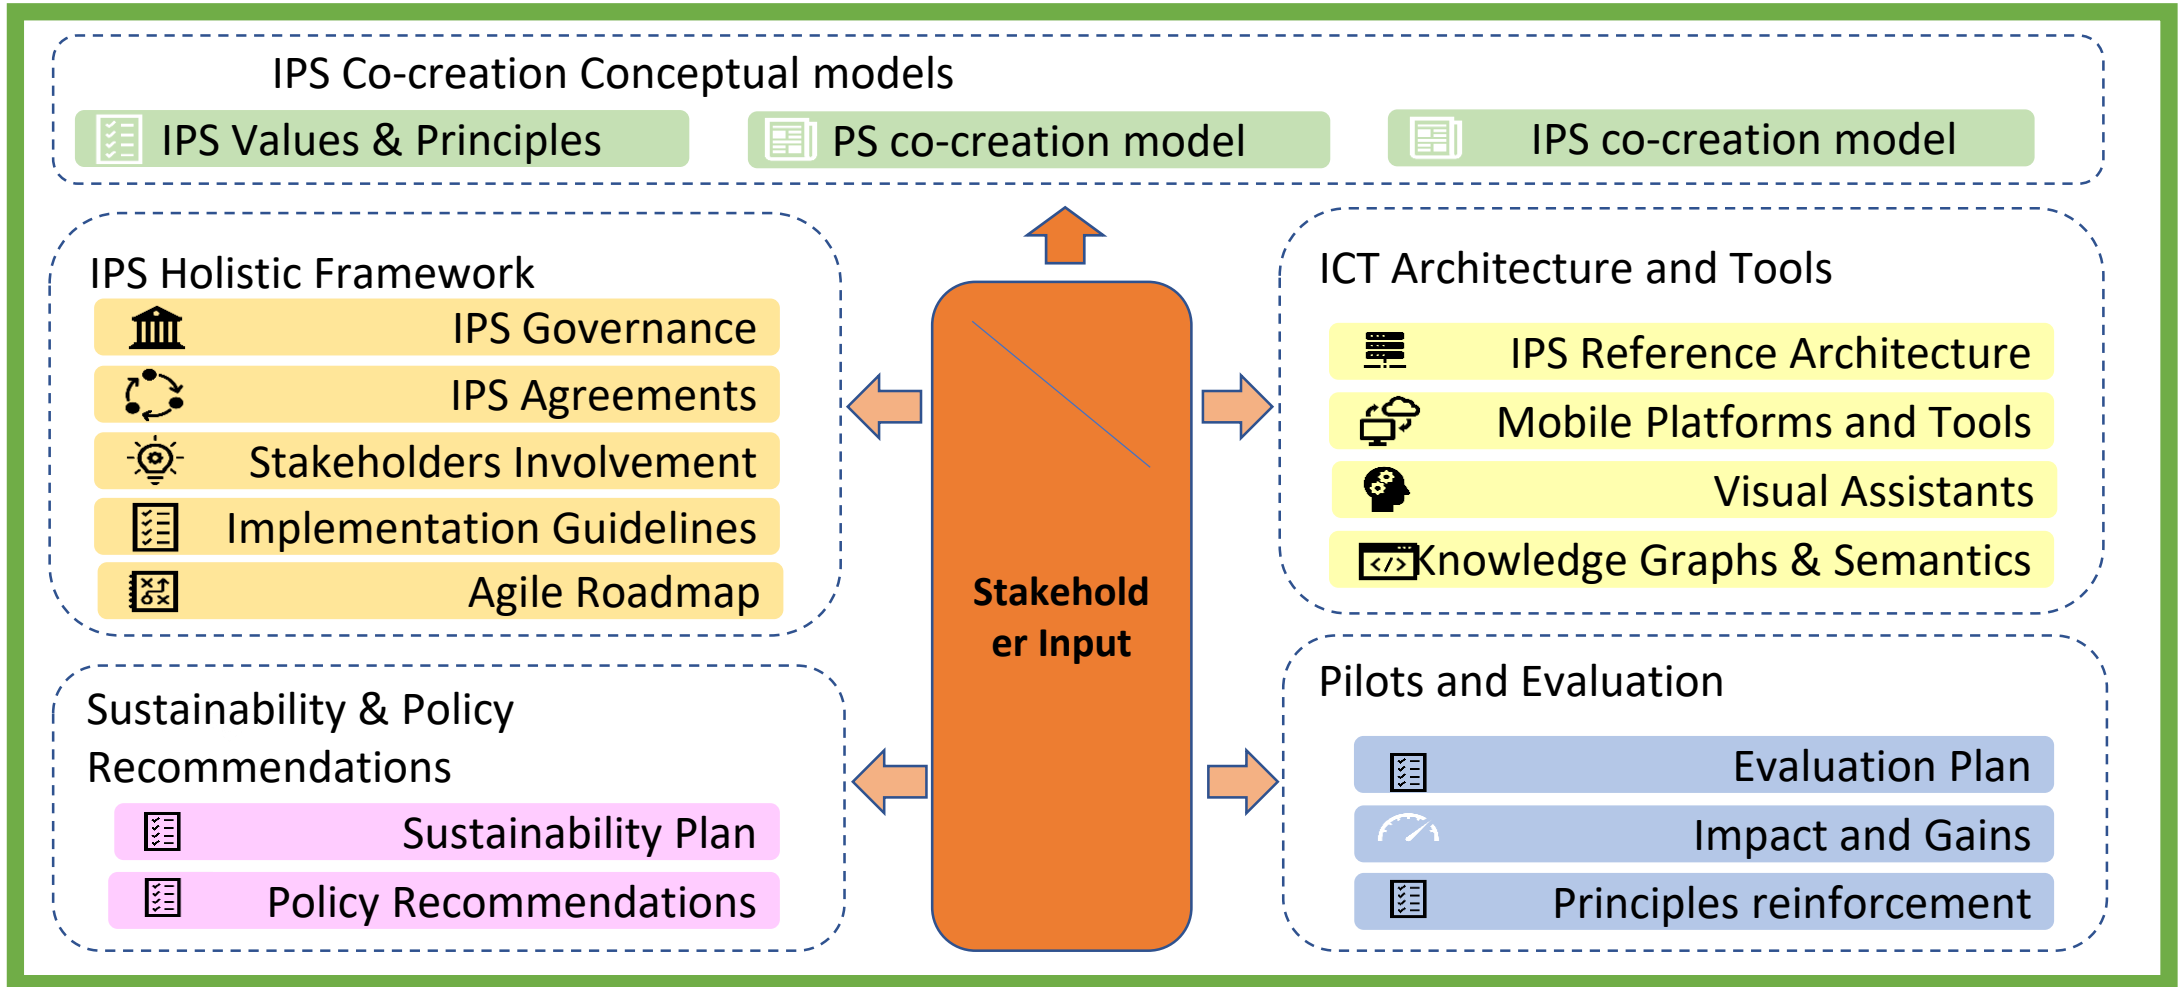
IPS Co-creation Conceptual models

IPS Values & Principles

PS co-creation model

IPS co-creation model

IPS Holistic Framework

IPS Governance

IPS Agreements

Stakeholders Involvement

Implementation Guidelines

Agile Roadmap

Stakeholder Input

ICT Architecture and Tools

IPS Reference Architecture

Mobile Platforms and Tools

Visual Assistants

Knowledge Graphs & Semantics

Sustainability & Policy Recommendations

Sustainability Plan

Policy Recommendations

Pilots and Evaluation

Evaluation Plan

Impact and Gains

Principles reinforcement